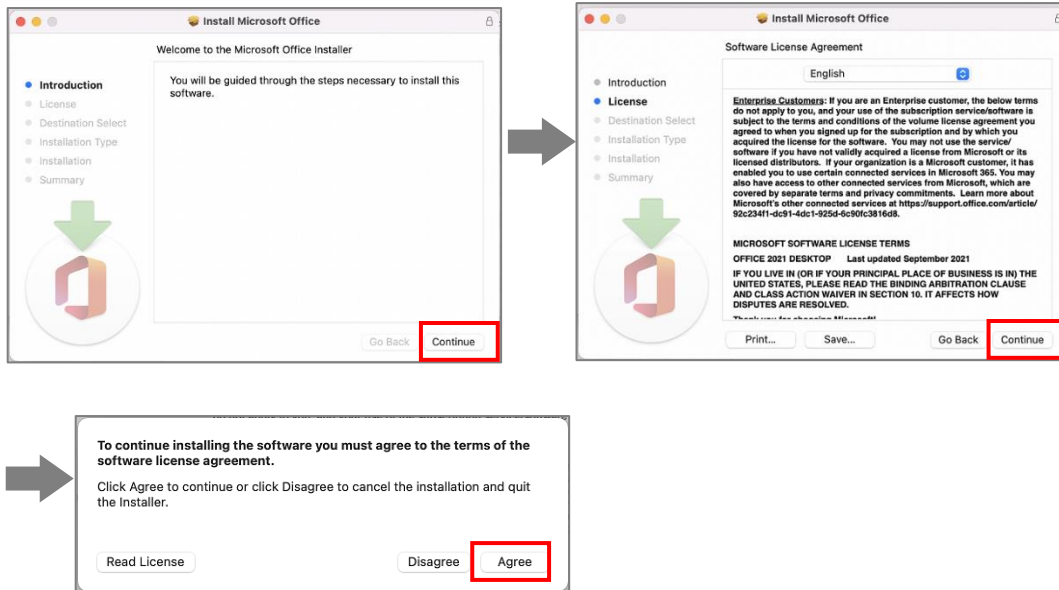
Install Microsoft Office

Welcome to the Microsoft Office Installer

Introduction
License
Destination Select
Installation Type
Installation
Summary

You will be guided through the steps necessary to install this software.

Go Back
Continue

Install Microsoft Office

Software License Agreement

Introduction
License
Destination Select
Installation Type
Installation
Summary

English

Enterprise Customers: If you are an Enterprise customer, the below terms do not apply to you, and your use of the subscription service/software is subject to the terms and conditions of the volume license agreement you agreed to when you signed up for the subscription and by which you acquired the license for the software. You must not use the service/ software if you have not validly acquired a license from Microsoft or its licensed distributors. If your organization is a Microsoft customer, it has enabled you to use certain connected services in Microsoft 365. You may also have access to other connected services from Microsoft, which are covered by separate terms and privacy commitments. Learn more about Microsoft's other connected services at https://support.office.com/article/92c234f1-dc91-4dc1-925d-6c90fc3816d8.

MICROSOFT SOFTWARE LICENSE TERMS

OFFICE 2021 DESKTOP Last updated September 2021

IF YOU LIVE IN (OR IF YOUR PRINCIPAL PLACE OF BUSINESS IS IN) THE UNITED STATES, PLEASE READ THE BINDING ARBITRATION CLAUSE AND CLASS ACTION WAIVER IN SECTION 10. IT AFFECTS HOW DISPUTES ARE RESOLVED.

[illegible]

Print...
Save...
Go Back
Continue

To continue installing the software you must agree to the terms of the software license agreement.

Click Agree to continue or click Disagree to cancel the installation and quit the Installer.

Read License
Disagree
Agree